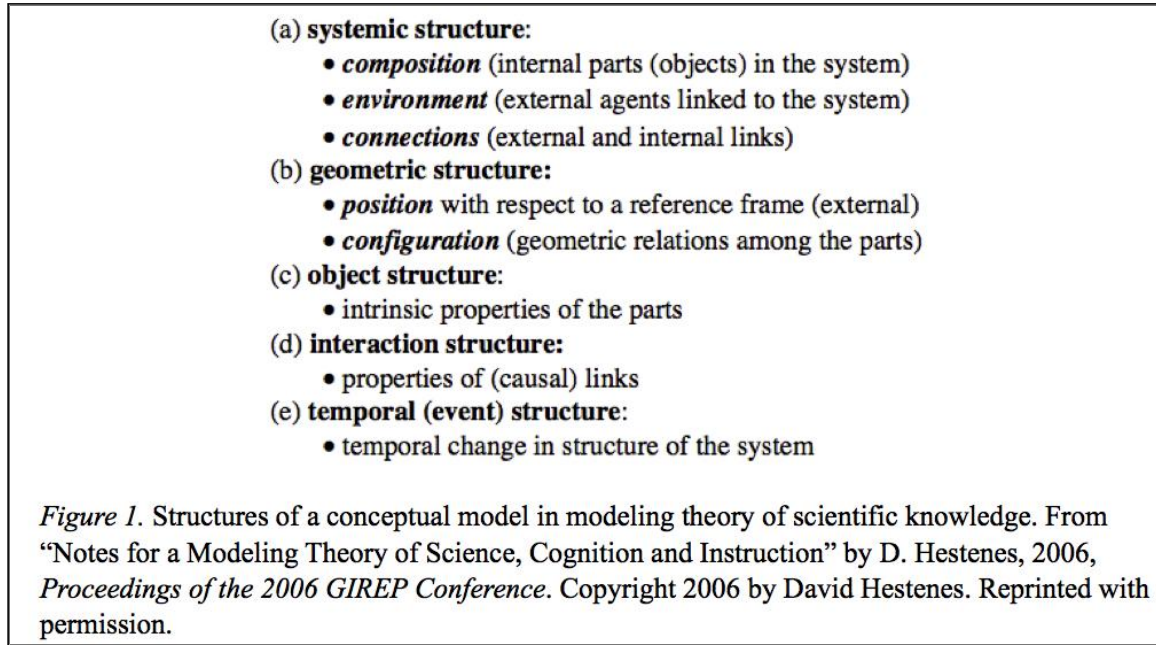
(a) systemic structure:
• composition (internal parts (objects) in the system)
• environment (external agents linked to the system)
• connections (external and internal links)
(b) geometric structure:
• position with respect to a reference frame (external)
• configuration (geometric relations among the parts)
(c) object structure:
• intrinsic properties of the parts
(d) interaction structure:
• properties of (causal) links
(e) temporal (event) structure:
• temporal change in structure of the system

Figure 1. Structures of a conceptual model in modeling theory of scientific knowledge. From "Notes for a Modeling Theory of Science, Cognition and Instruction" by D. Hestenes, 2006, Proceedings of the 2006 GIREP Conference. Copyright 2006 by David Hestenes. Reprinted with permission.